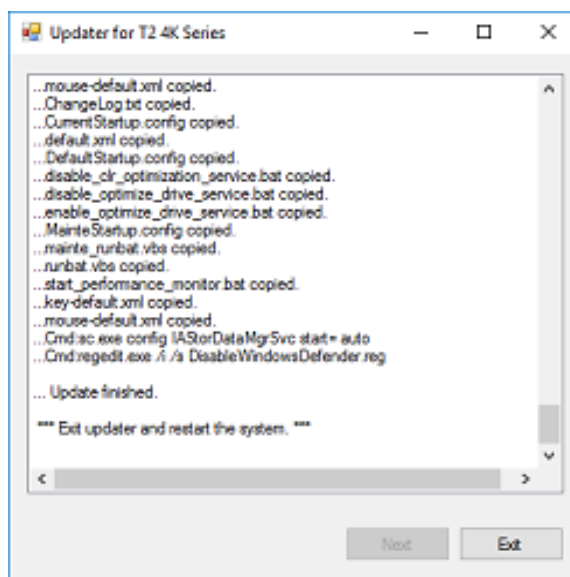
Updater for T2 4K Series

...mouse-default.xml copied.
...ChangeLog.txt copied.
...CurrentStartup.config copied.
...default.xml copied.
...DefaultStartup.config copied.
...disable_clr_optimization_service.bat copied.
...disable_optimize_drive_service.bat copied.
...enable_optimize_drive_service.bat copied.
...MainteStartup.config copied.
...mainte_runbat.vbs copied.
...runbat.vbs copied.
...start_performance_monitor.bat copied.
...key-default.xml copied.
...mouse-default.xml copied.
...Cmd:sc.exe config IAStorDataMgrSvc start= auto
...Cmd:regedit.exe /i /s DisableWindowsDefender.reg

... Update finished.

*** Exit updater and restart the system. ***

Next
Exit